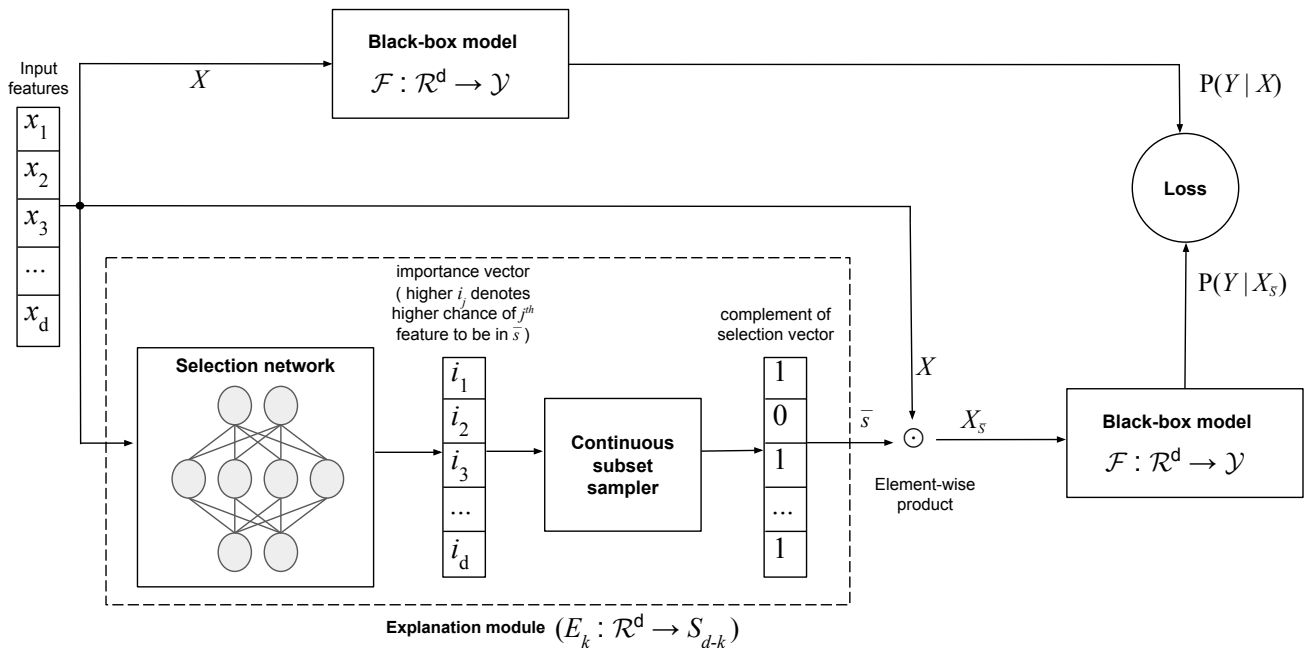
Input features

$x_1$

$x_2$

$x_3$

...

$x_d$

$X$

Black-box model

$\mathcal{F} : \mathcal{R}^d \rightarrow \mathcal{Y}$

$P(Y \mid X)$

Loss

$P(Y \mid X_{\bar{S}})$

importance vector ( higher $i_j$ denotes higher chance of $j^{th}$ feature to be in $\bar{s}$ )

complement of selection vector

Selection network

$i_1$

$i_2$

$i_3$

...

$i_d$

Continuous subset sampler

1

0

1

...

1

$\bar{s}$

$X$

$\odot$

Element-wise product

$X_{\bar{S}}$

Black-box model

$\mathcal{F} : \mathcal{R}^d \rightarrow \mathcal{Y}$

Explanation module $(E_k : \mathcal{R}^d \rightarrow S_{d-k})$